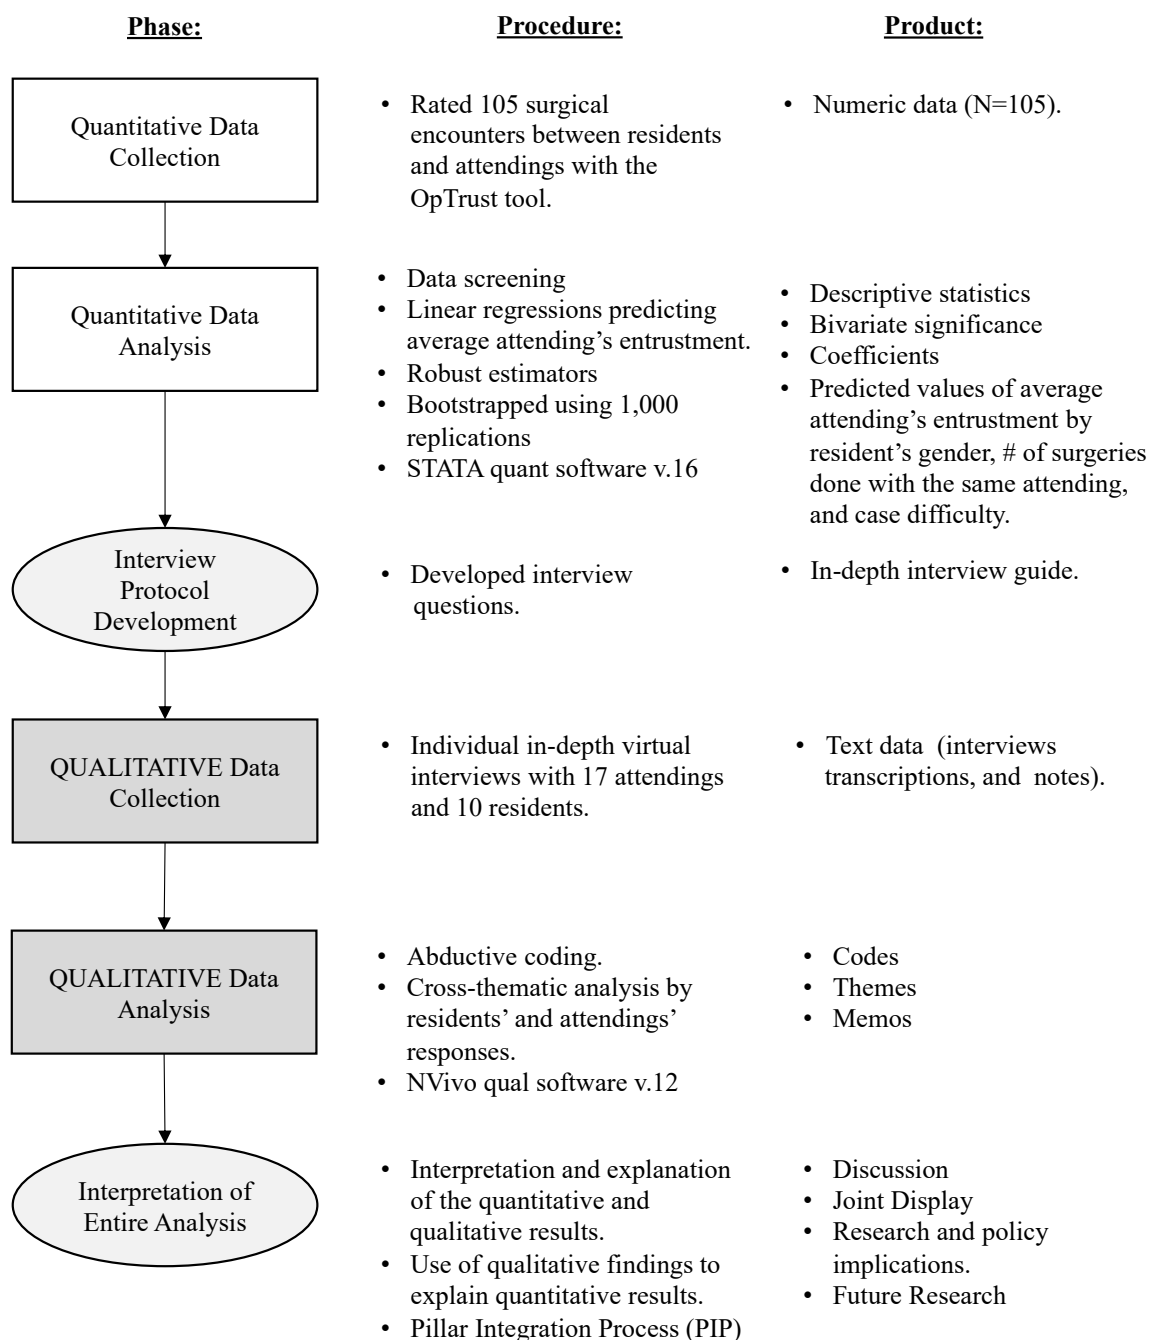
Phase:

Procedure:

Product:

Quantitative Data Collection

• Rated 105 surgical encounters between residents and attendings with the OpTrust tool.

• Numeric data (N=105).

Quantitative Data Analysis

• Data screening
• Linear regressions predicting average attending's entrustment.
• Robust estimators
• Bootstrapped using 1,000 replications
• STATA quant software v.16

• Descriptive statistics
• Bivariate significance
• Coefficients
• Predicted values of average attending's entrustment by resident's gender, # of surgeries done with the same attending, and case difficulty.

Interview Protocol Development

• Developed interview questions.

• In-depth interview guide.

QUALITATIVE Data Collection

• Individual in-depth virtual interviews with 17 attendings and 10 residents.

• Text data (interviews transcriptions, and notes).

QUALITATIVE Data Analysis

• Abductive coding.
• Cross-thematic analysis by residents' and attendings' responses.
• NVivo qual software v.12

• Codes
• Themes
• Memos

Interpretation of Entire Analysis

• Interpretation and explanation of the quantitative and qualitative results.
• Use of qualitative findings to explain quantitative results.
• Pillar Integration Process (PIP)

• Discussion
• Joint Display
• Research and policy implications.
• Future Research